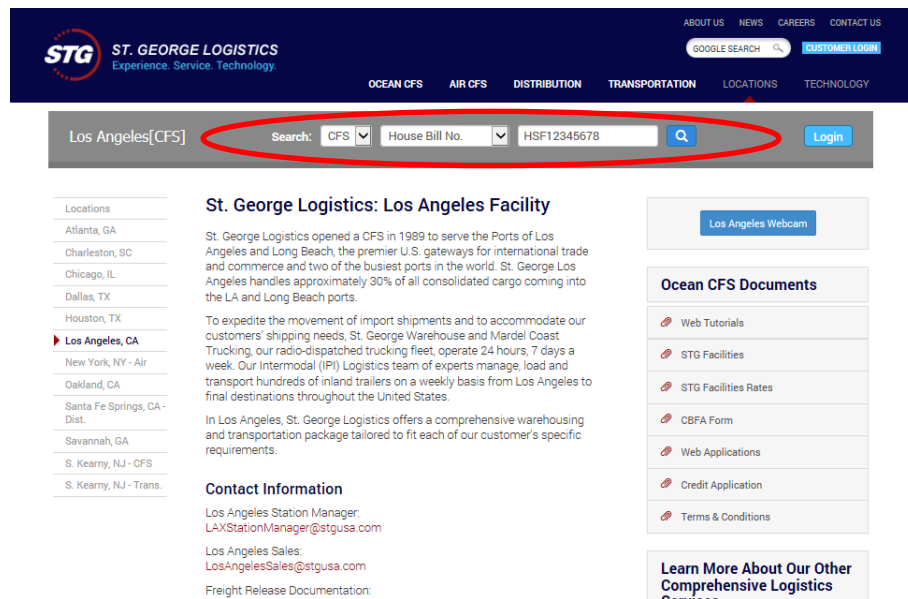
STG ST. GEORGE LOGISTICS
Experience. Service. Technology.

ABOUT US NEWS CAREERS CONTACT US
GOOGLE SEARCH CUSTOMER LOGIN
OCEAN CFS AIR CFS DISTRIBUTION TRANSPORTATION LOCATIONS TECHNOLOGY

Los Angeles[CFS] Search: CFS House Bill No. HSF12345678 Login

Locations
Atlanta, GA
Charleston, SC
Chicago, IL
Dallas, TX
Houston, TX
Los Angeles, CA
New York, NY - Air
Oakland, CA
Santa Fe Springs, CA - Dist.
Savannah, GA
S. Kearny, NJ - CFS
S. Kearny, NJ - Trans.

St. George Logistics: Los Angeles Facility

St. George Logistics opened a CFS in 1989 to serve the Ports of Los Angeles and Long Beach, the premier U.S. gateways for international trade and commerce and two of the busiest ports in the world. St. George Los Angeles handles approximately 30% of all consolidated cargo coming into the LA and Long Beach ports.

To expedite the movement of import shipments and to accommodate our customers' shipping needs, St. George Warehouse and Mardel Coast Trucking, our radio-dispatched trucking fleet, operate 24 hours, 7 days a week. Our Intermodal (IPI) Logistics team of experts manage, load and transport hundreds of inland trailers on a weekly basis from Los Angeles to final destinations throughout the United States.

In Los Angeles, St. George Logistics offers a comprehensive warehousing and transportation package tailored to fit each of our customer's specific requirements.

Contact Information

Los Angeles Station Manager:
LAXStationManager@stgusa.com

Los Angeles Sales:
LosAngelesSales@stgusa.com

Freight Release Documentation:

Los Angeles Webcam

Ocean CFS Documents
Web Tutorials
STG Facilities
STG Facilities Rates
CBFA Form
Web Applications
Credit Application
Terms & Conditions

Learn More About Our Other Comprehensive Logistics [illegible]